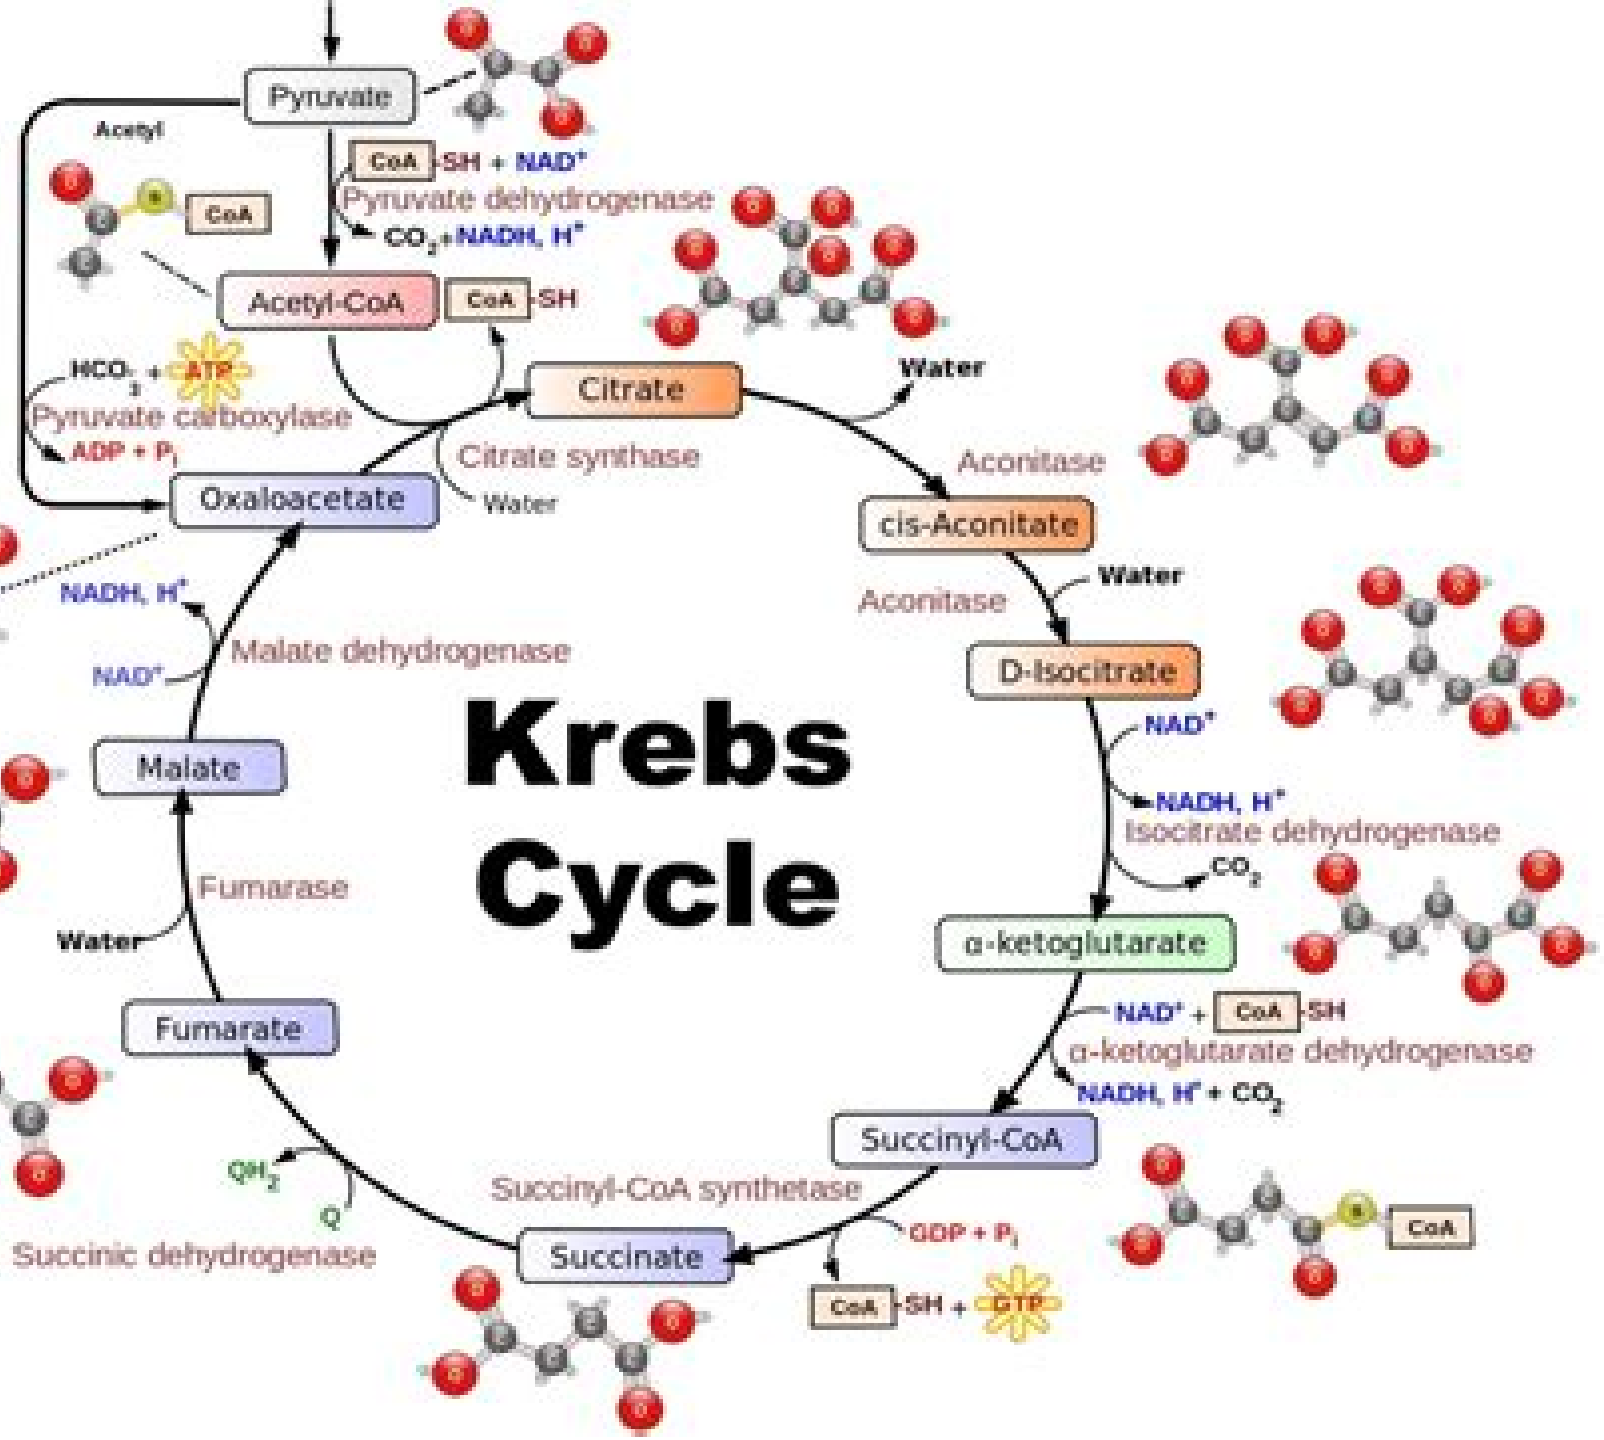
Pyruvate
Acetyl
CoA -SH + NAD$^+$
Pyruvate dehydrogenase
CoA
$CO_2$+NADH, H$^+$
Acetyl-CoA
CoA -SH
$HCO_3^-$ + ATP
Pyruvate carboxylase
ADP + P$_i$
Citrate
Water
Citrate synthase
Water
Aconitase
Oxaloacetate
cis-Aconitate
Water
Aconitase
NADH, H$^+$
NAD$^+$
Malate dehydrogenase
D-Isocitrate
NAD$^+$
Malate
Krebs Cycle
NADH, H$^+$
Isocitrate dehydrogenase
$CO_2$
Fumarase
Water
α-ketoglutarate
NAD$^+$ + CoA -SH
α-ketoglutarate dehydrogenase
Fumarate
NADH, H$^+$ + $CO_2$
Succinyl-CoA
$QH_2$
Succinyl-CoA synthetase
Q
GDP + P$_i$
Succinic dehydrogenase
Succinate
CoA
CoA -SH + GTP